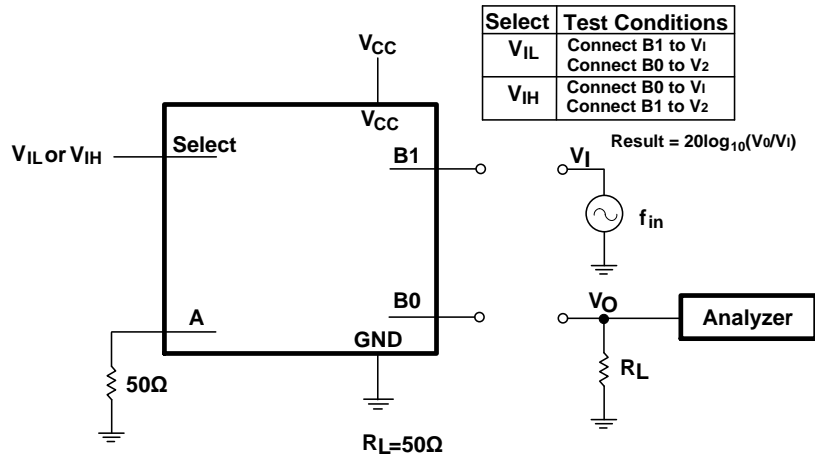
| Select | Test Conditions |
|---|---|
| $V_{IL}$ | Connect B1 to $V_I$ Connect B0 to $V_2$ |
| $V_{IH}$ | Connect B0 to $V_I$ Connect B1 to $V_2$ |

$V_{CC}$

$V_{CC}$

$V_{IL}$ or $V_{IH}$

Select

B1

Result = $20\log_{10}(V_0/V_I)$

$V_I$

$f_{in}$

A

B0

GND

$V_O$

Analyzer

$R_L$

50Ω

$R_L$=50Ω